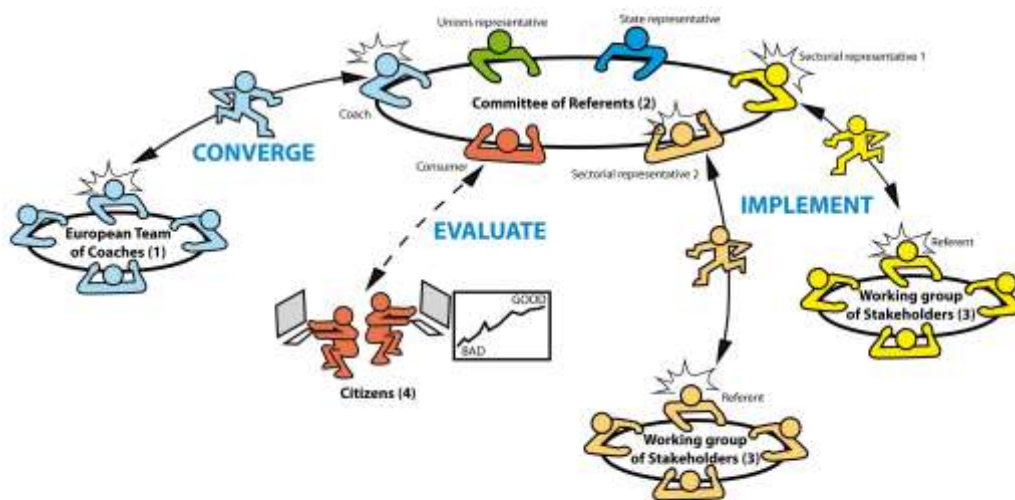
Unions representative

State representative

Sectorial representative 1

Coach

Committee of Referents (2)

CONVERGE

Consumer

Sectorial representative 2

European Team of Coaches (1)

EVALUATE

IMPLEMENT

Referent

Working group of Stakeholders (3)

GOOD

BAD

Citizens (4)

Referent

Working group of Stakeholders (3)